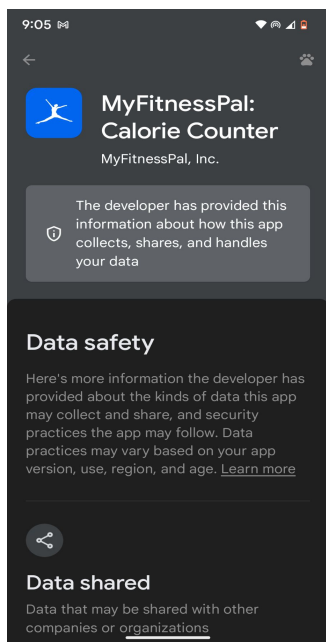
9:05

MyFitnessPal: Calorie Counter

MyFitnessPal, Inc.

The developer has provided this information about how this app collects, shares, and handles your data

Data safety

Here's more information the developer has provided about the kinds of data this app may collect and share, and security practices the app may follow. Data practices may vary based on your app version, use, region, and age. Learn more

Data shared

Data that may be shared with other companies or organizations